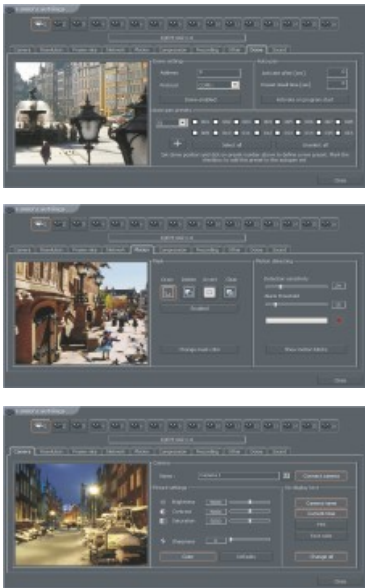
Camera settings

Camera Resolution Frame rate Network Motion Compression Recording Other Dome Sound

Close

Camera settings

Camera Resolution Frame rate Network Motion Compression Recording Other Dome Sound

Mask

Motion detection

Close

Camera settings

Camera Resolution Frame rate Network Motion Compression Recording Other Dome Sound

Camera

Name

Connect camera

Picture settings

Brightness

Contrast

Saturation

Sharpness

Color

Defaults

Camera name

Change all

Close